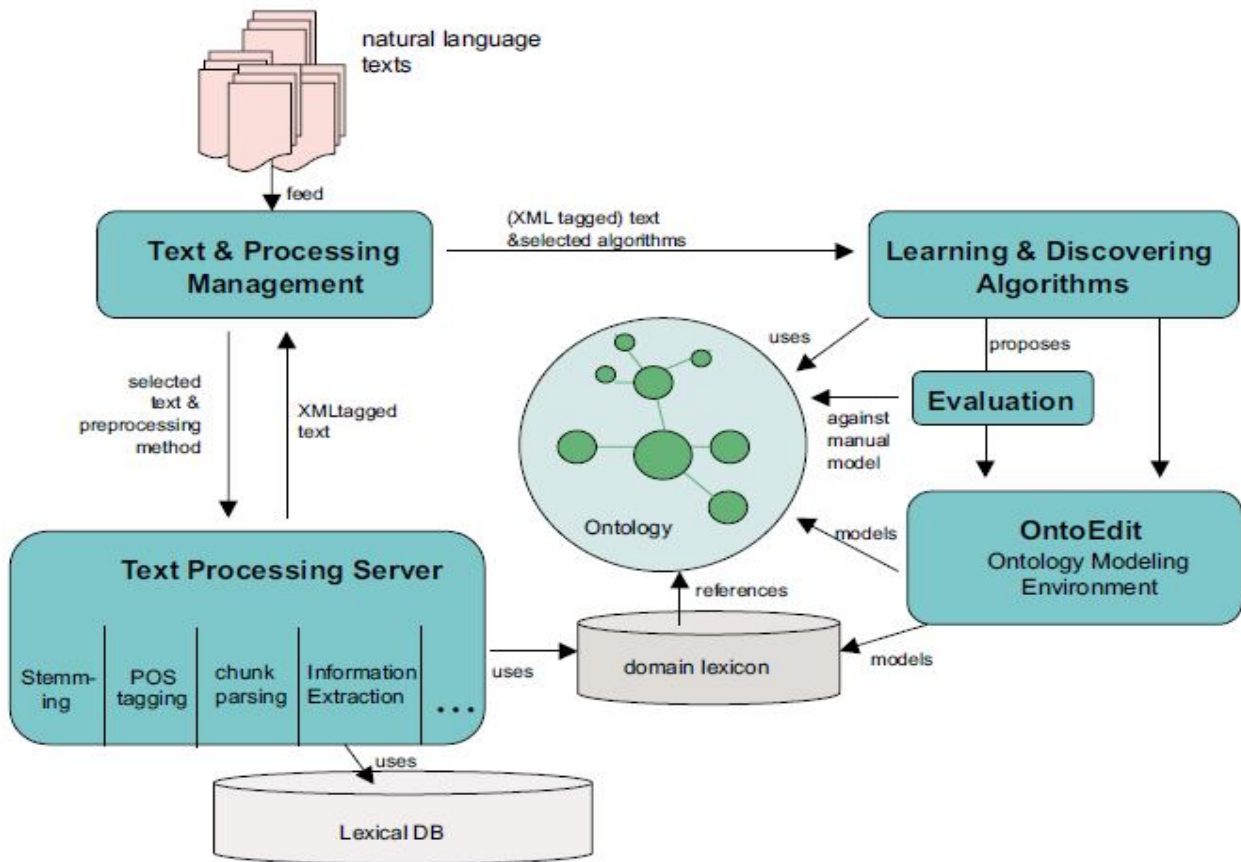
natural language texts

feed

Text & Processing Management

(XML tagged) text &selected algorithms

Learning & Discovering Algorithms

uses

proposes

selected text & preprocessing method

XMLtagged text

Evaluation

against manual model

Ontology

models

OntoEdit
Ontology Modeling Environment

Text Processing Server

references

Stemm-ing

POS tagging

chunk parsing

Information Extraction

...

uses

domain lexicon

models

uses

Lexical DB